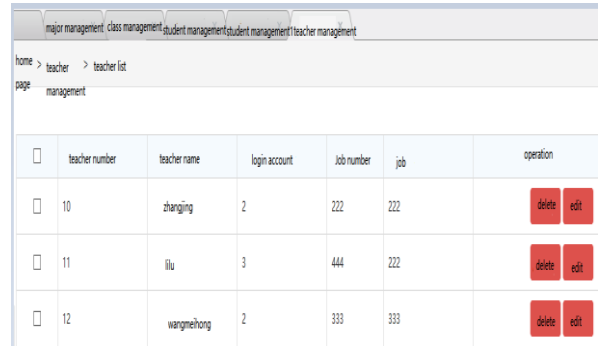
major management | class management | student management | student management1 | teacher management

home page > teacher management > teacher list

| | teacher number | teacher name | login account | Job number | job | operation |
|---|---|---|---|---|---|---|
| | 10 | zhangjing | 2 | 222 | 222 | delete edit |
| | 11 | lilu | 3 | 444 | 222 | delete edit |
| | 12 | wangmeihong | 2 | 333 | 333 | delete edit |